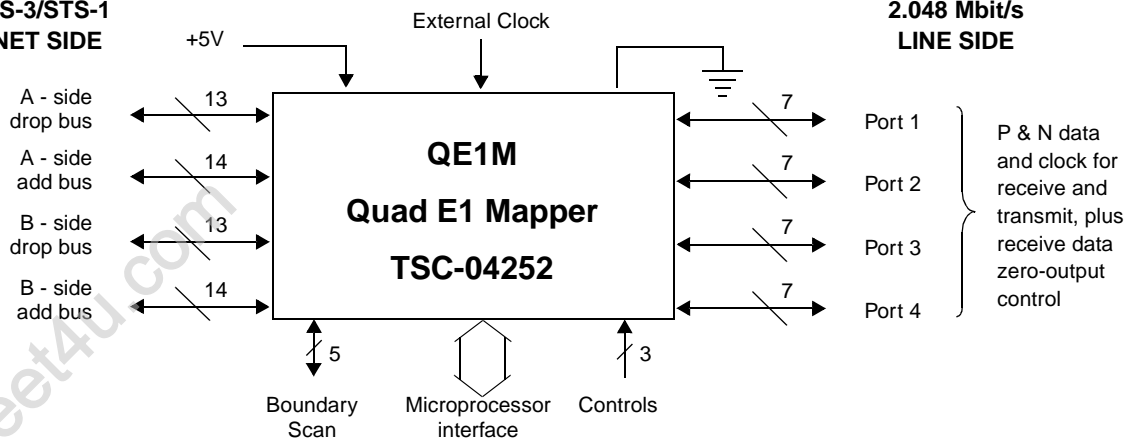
S-3/STS-1
NET SIDE

+5V

External Clock

2.048 Mbit/s
LINE SIDE

A - side drop bus

13

A - side add bus

14

B - side drop bus

13

B - side add bus

14

QE1M

Quad E1 Mapper

TSC-04252

7

Port 1

7

Port 2

7

Port 3

7

Port 4

P & N data and clock for receive and transmit, plus receive data zero-output control

5

Boundary Scan

Microprocessor interface

3

Controls

eet4U.com